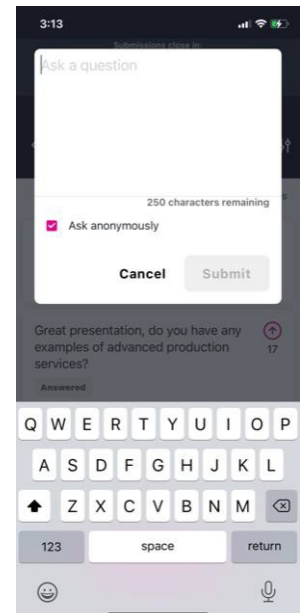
3:13

Submissions close in:

Ask a question

250 characters remaining

Ask anonymously

Cancel

Submit

Great presentation, do you have any examples of advanced production services?

17

Answered

Q W E R T Y U I O P
A S D F G H J K L
Z X C V B N M
123
space
return